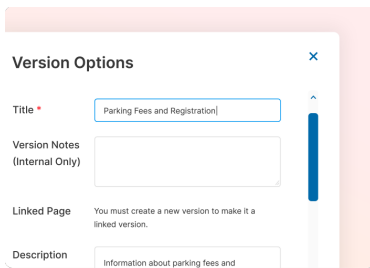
Version Options

×

Title *

Parking Fees and Registration

Version Notes (Internal Only)

Linked Page

You must create a new version to make it a linked version.

Description

Information about parking fees and